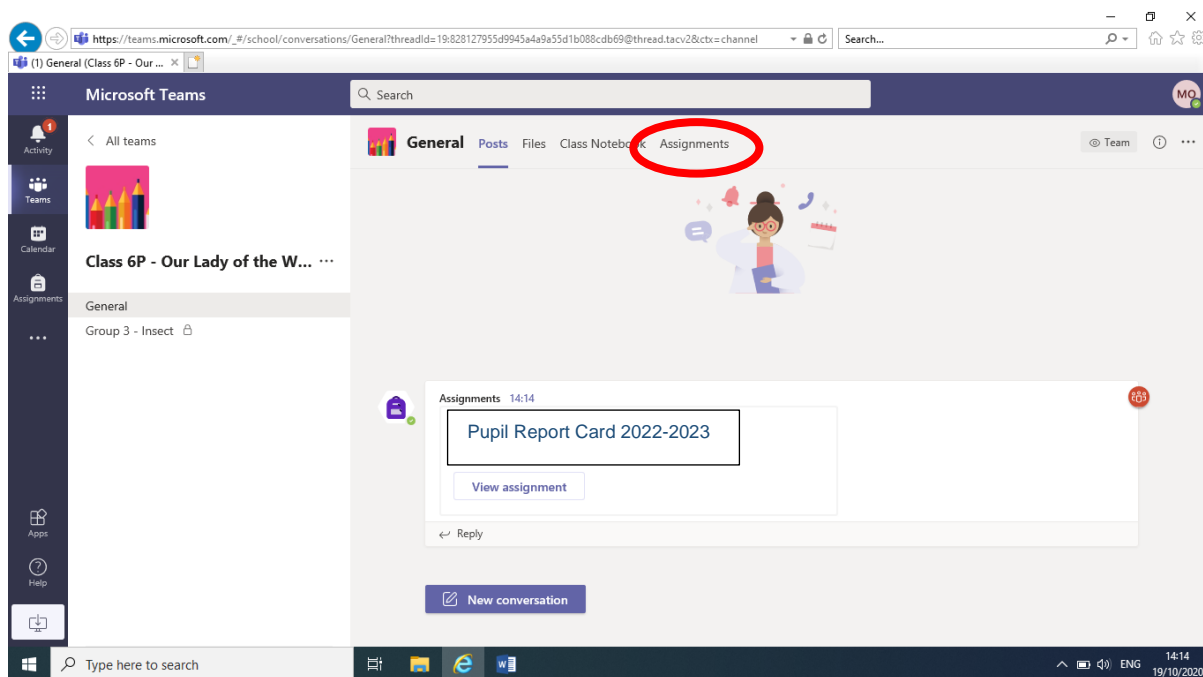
https://teams.microsoft.com/_#/school/conversations/General?threadId=19:828127955d9945a4a9a55d1b088cdb69@thread.tacv2&ctx=channel

Search...

(1) General (Class 6P - Our ...

Microsoft Teams

Search

MO

1

Activity

Teams

Calendar

Assignments

...

Apps

Help

All teams

Class 6P - Our Lady of the W... ···

General

Group 3 - Insect

General Posts Files Class Notebook Assignments

Team

Assignments 14:14

Pupil Report Card 2022-2023

View assignment

Reply

New conversation

Type here to search

ENG

14:14
19/10/2020